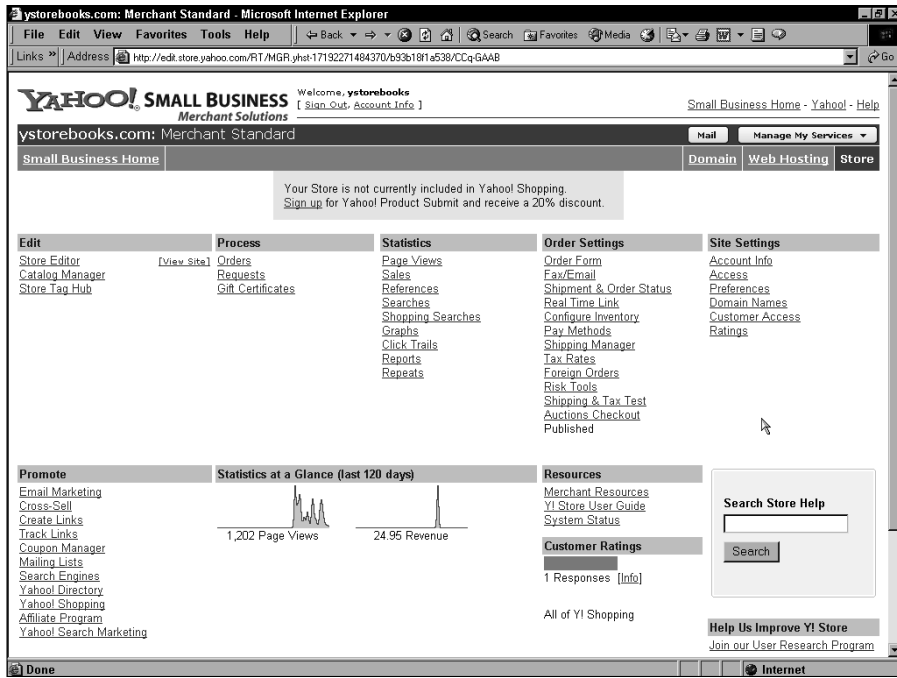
ystorebooks.com: Merchant Standard - Microsoft Internet Explorer

File Edit View Favorites Tools Help

Back Search Favorites Media

Links » Address http://edit.store.yahoo.com/RT/MGR.yhst-17192271484370/b93b18f1a538/CCq-GAAB

Go

YAHOO! SMALL BUSINESS Merchant Solutions

Welcome, ystorebooks [ Sign Out, Account Info ]

Small Business Home - Yahoo! - Help

ystorebooks.com: Merchant Standard

Mail

Manage My Services

Small Business Home

Domain Web Hosting Store

Your Store is not currently included in Yahoo! Shopping. Sign up for Yahoo! Product Submit and receive a 20% discount.

| Edit | Process | Statistics | Order Settings | Site Settings |
|---|---|---|---|---|
| Store Editor [View Site] | Orders | Page Views | Order Form | Account Info |
| Catalog Manager | Requests | Sales | Fax/Email | Access |
| Store Tag Hub | Gift Certificates | References | Shipment & Order Status | Preferences |
| | | Searches | Real Time Link | Domain Names |
| | | Shopping Searches | Configure Inventory | Customer Access |
| | | Graphs | Pay Methods | Ratings |
| | | Click Trails | Shipping Manager | |
| | | Reports | Tax Rates | |
| | | Repeats | Foreign Orders | |
| | | | Risk Tools | |
| | | | Shipping & Tax Test | |
| | | | Auctions Checkout | |
| | | | Published | |

Promote

Email Marketing
Cross-Sell
Create Links
Track Links
Coupon Manager
Mailing Lists
Search Engines
Yahoo! Directory
Yahoo! Shopping
Affiliate Program
Yahoo! Search Marketing

Statistics at a Glance (last 120 days)

1,202 Page Views

24.95 Revenue

Resources

Merchant Resources
Y! Store User Guide
System Status

Customer Ratings

1 Responses [Info]

All of Y! Shopping

Search Store Help

Search

Help Us Improve Y! Store

Join our User Research Program

Done

Internet